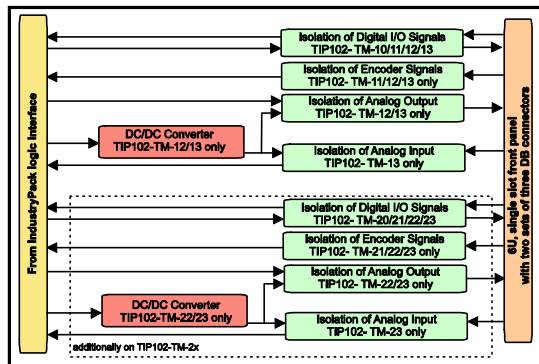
From IndustryPack logic interface

Isolation of Digital I/O Signals
TIP102- TM-10/11/12/13

Isolation of Encoder Signals
TIP102- TM-11/12/13 only

Isolation of Analog Output
TIP102- TM-12/13 only

DC/DC Converter
TIP102-TM-12/13 only

Isolation of Analog Input
TIP102- TM-13 only

Isolation of Digital I/O Signals
TIP102- TM-20/21/22/23

Isolation of Encoder Signals
TIP102- TM-21/22/23

Isolation of Analog Output
TIP102- TM-22/23 only

DC/DC Converter
TIP102-TM-22/23 only

Isolation of Analog Input
TIP102- TM-23 only

additionally on TIP102-TM-2x

6U, single slot front panel
with two sets of three DB connectors